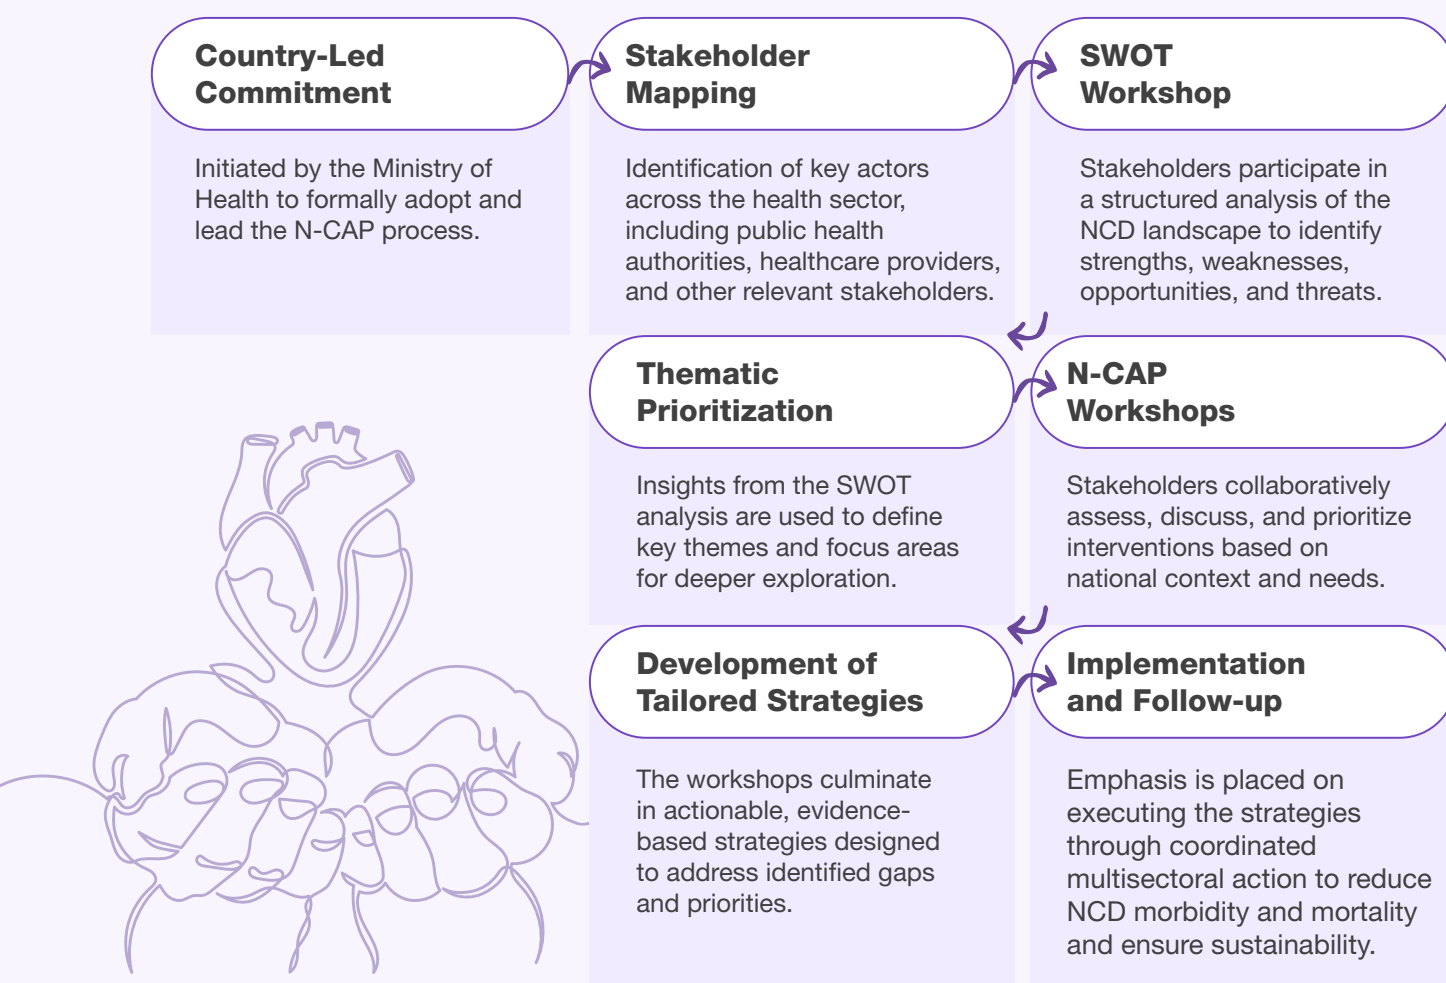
Country-Led Commitment

Initiated by the Ministry of Health to formally adopt and lead the N-CAP process.

Stakeholder Mapping

Identification of key actors across the health sector, including public health authorities, healthcare providers, and other relevant stakeholders.

SWOT Workshop

Stakeholders participate in a structured analysis of the NCD landscape to identify strengths, weaknesses, opportunities, and threats.

Thematic Prioritization

Insights from the SWOT analysis are used to define key themes and focus areas for deeper exploration.

N-CAP Workshops

Stakeholders collaboratively assess, discuss, and prioritize interventions based on national context and needs.

Development of Tailored Strategies

The workshops culminate in actionable, evidence-based strategies designed to address identified gaps and priorities.

Implementation and Follow-up

Emphasis is placed on executing the strategies through coordinated multisectoral action to reduce NCD morbidity and mortality and ensure sustainability.